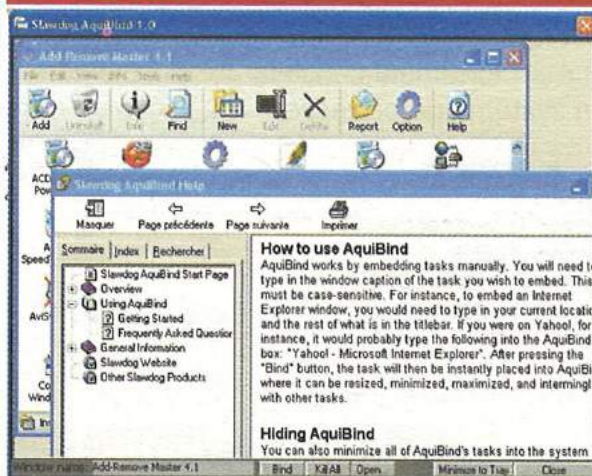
Slawdog AquiBind 1.0

Add Remove Master 4.1

File Edit View Info Tools Help

Add Uninstall Info Find New Edit Delete Report Option Help

ACD Pow

A Speed

AviS

Co Wind

In

Slawdog AquiBind Help

Masquer Page précédente Page suivante Imprimer

Sommaire | Index | Rechercher

Slawdog AquiBind Start Page
Overview
Using AquiBind
Getting Started
Frequently Asked Questior
General Information
Slawdog Website
Other Slawdog Products

How to use AquiBind

AquiBind works by embedding tasks manually. You will need to type in the window caption of the task you wish to embed. This must be case-sensitive. For instance, to embed an Internet Explorer window, you would need to type in your current locatio and the rest of what is in the titlebar. If you were on Yahoo!, for instance, it would probably type the following into the AquiBind box: "Yahoo! - Microsoft Internet Explorer". After pressing the "Bind" button, the task will then be instantly placed into AquiBi where it can be resized, minimized, maximized, and intermingl with other tasks.

Hiding AquiBind

You can also minimize all of AquiBind's tasks into the system

Window name: Add-Remove Master 4.1 Bind Kill All Open Minimize to Tray Close